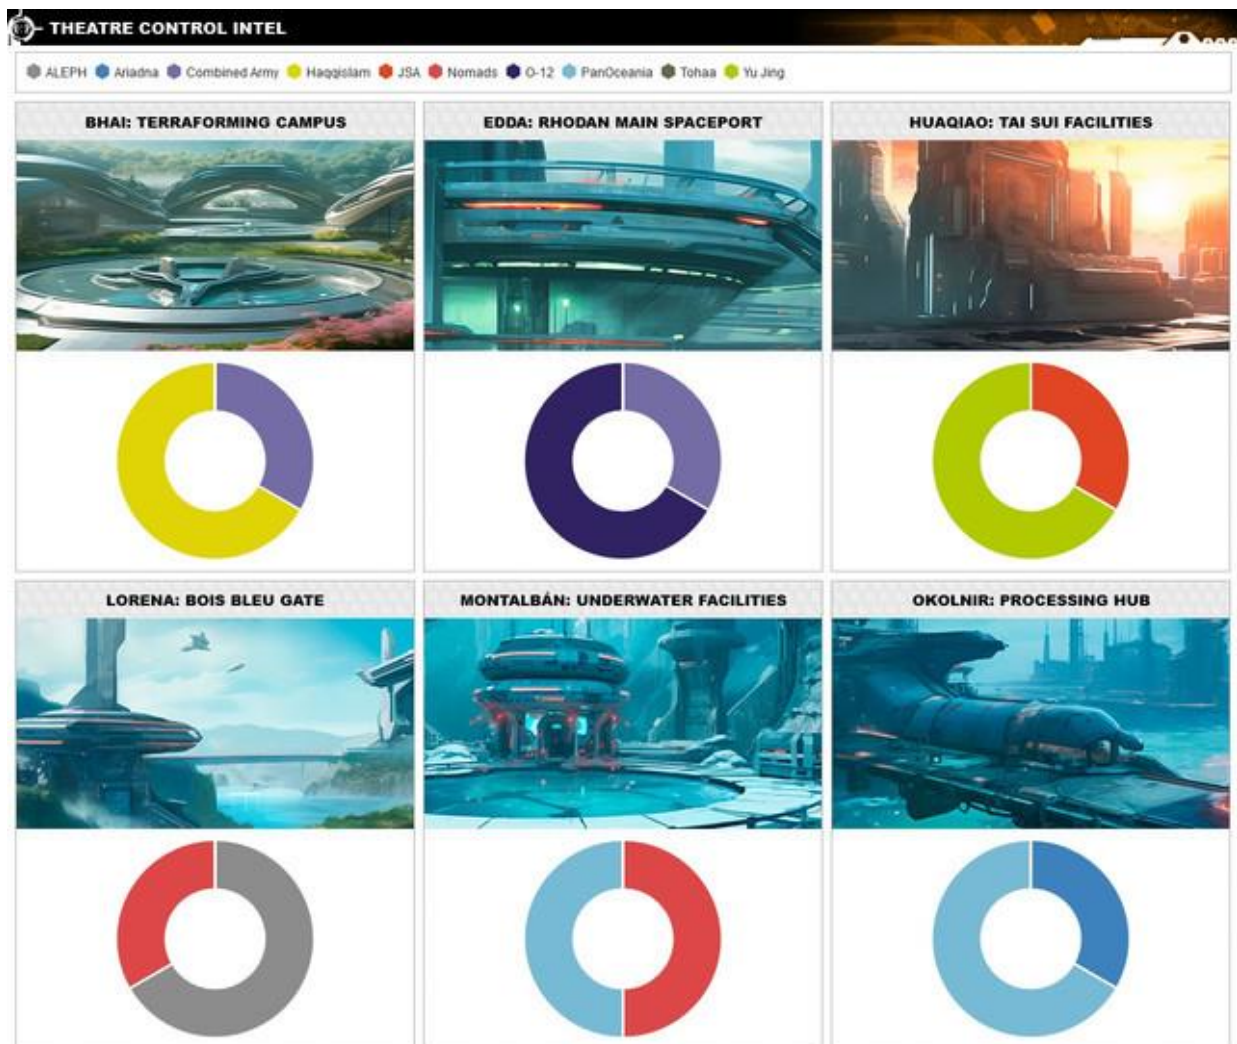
THEATRE CONTROL INTEL

ALEPH Ariadna Combined Army Haqqislam JSA Nomads O-12 PanOceania Tohaa Yu Jing

BHAI: TERRAFORMING CAMPUS

EDDA: RHODAN MAIN SPACEPORT

HUAQIAO: TAI SUI FACILITIES

LORENA: BOIS BLEU GATE

MONTALBÁN: UNDERWATER FACILITIES

OKOLNIR: PROCESSING HUB